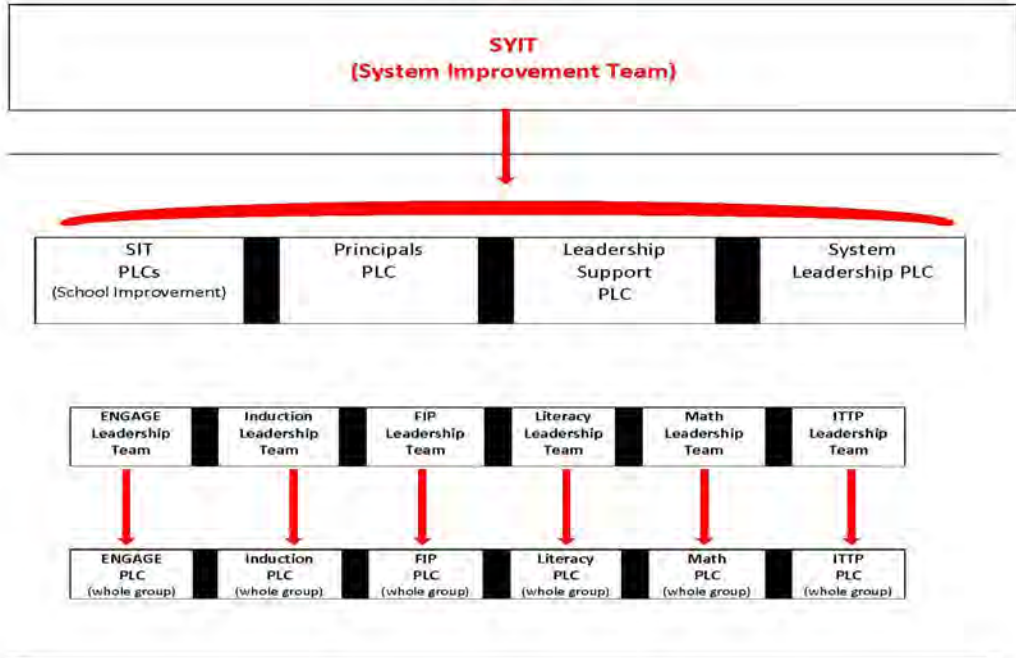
SYIT
(System Improvement Team)

SIT
PLCs
(School Improvement)

Principals
PLC

Leadership
Support
PLC

System
Leadership PLC

ENGAGE
Leadership
Team

Induction
Leadership
Team

FIP
Leadership
Team

Literacy
Leadership
Team

Math
Leadership
Team

ITTP
Leadership
Team

ENGAGE
PLC
(whole group)

Induction
PLC
(whole group)

FIP
PLC
(whole group)

Literacy
PLC
(whole group)

Math
PLC
(whole group)

ITTP
PLC
(whole group)